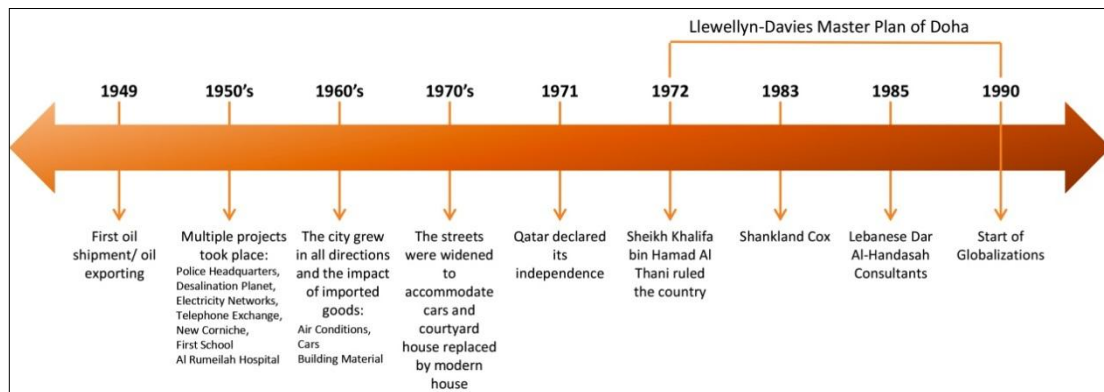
Llewellyn-Davies Master Plan of Doha

1949
First oil shipment/ oil exporting

1950's
Multiple projects took place:
Police Headquarters,
Desalination Planet,
Electricity Networks,
Telephone Exchange,
New Corniche,
First School
Al Rumeilah Hospital

1960's
The city grew in all directions and the impact of imported goods:
Air Conditions,
Cars
Building Material

1970's
The streets were widened to accommodate cars and courtyard house replaced by modern house

1971
Qatar declared its independence

1972
Sheikh Khalifa bin Hamad Al Thani ruled the country

1983
Shankland Cox

1985
Lebanese Dar Al-Handasah Consultants

1990
Start of Globalizations